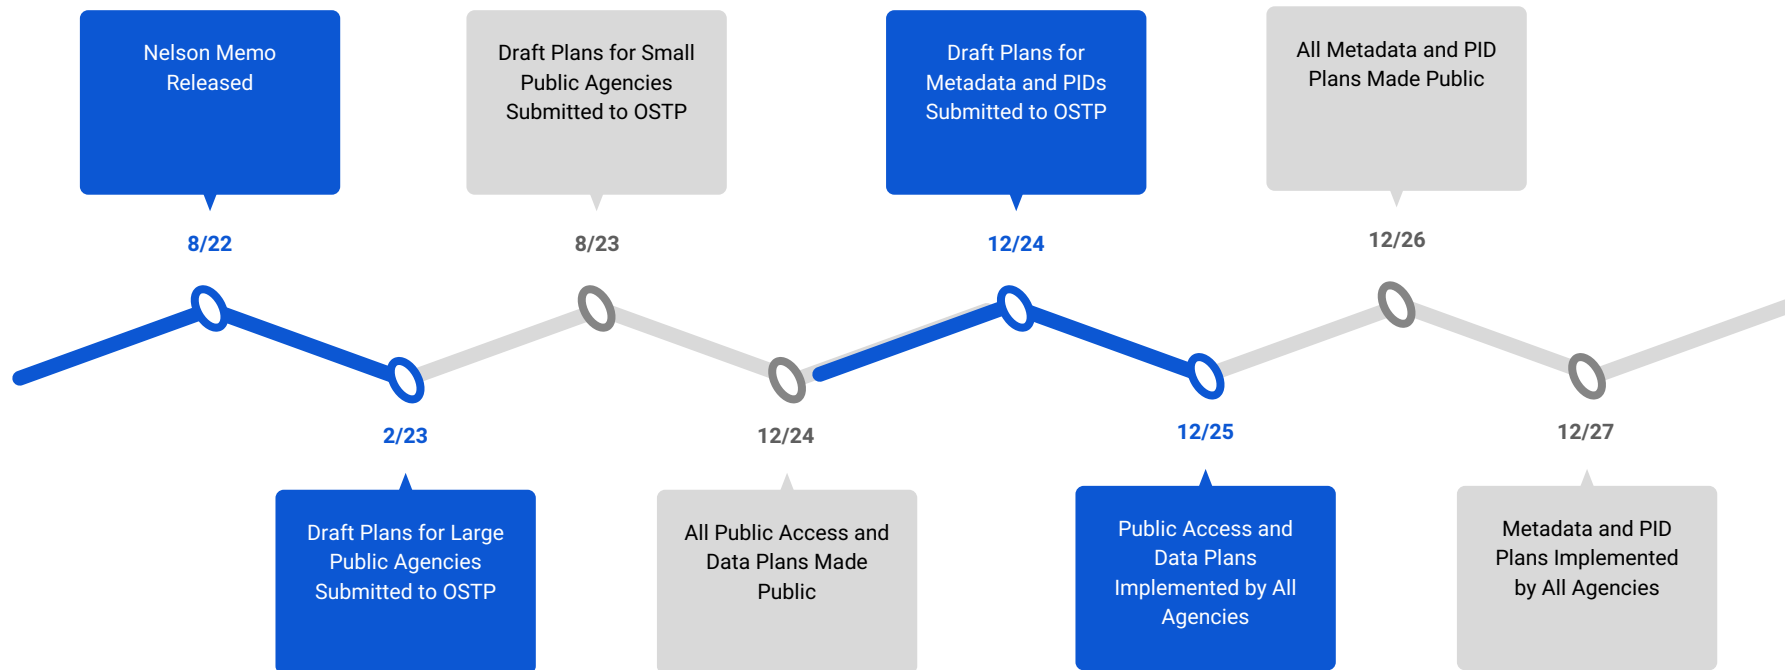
Nelson Memo Released

8/22

Draft Plans for Large Public Agencies Submitted to OSTP

2/23

Draft Plans for Small Public Agencies Submitted to OSTP

8/23

All Public Access and Data Plans Made Public

12/24

Draft Plans for Metadata and PIDs Submitted to OSTP

12/24

Public Access and Data Plans Implemented by All Agencies

12/25

All Metadata and PID Plans Made Public

12/26

Metadata and PID Plans Implemented by All Agencies

12/27